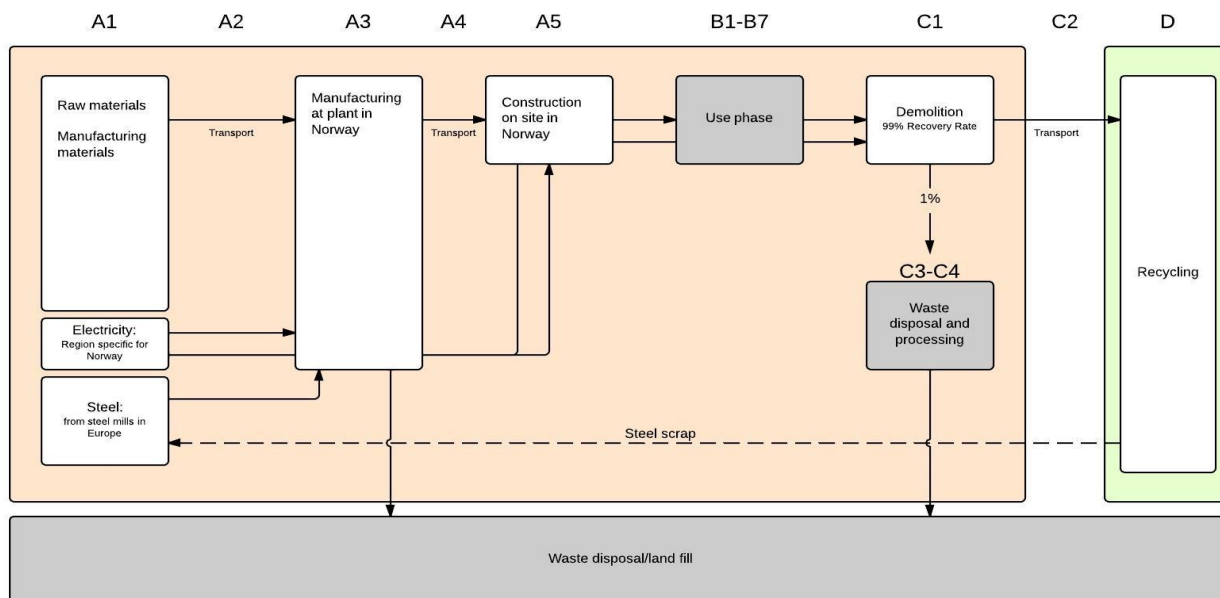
A1 A2 A3 A4 A5 B1-B7 C1 C2 D

Raw materials

Manufacturing materials

Transport

Manufacturing at plant in Norway

Transport

Construction on site in Norway

Use phase

Demolition
99% Recovery Rate

Transport

Recycling

1%

C3-C4

Waste disposal and processing

Electricity:
Region specific for Norway

Steel:
from steel mills in Europe

Steel scrap

Waste disposal/land fill